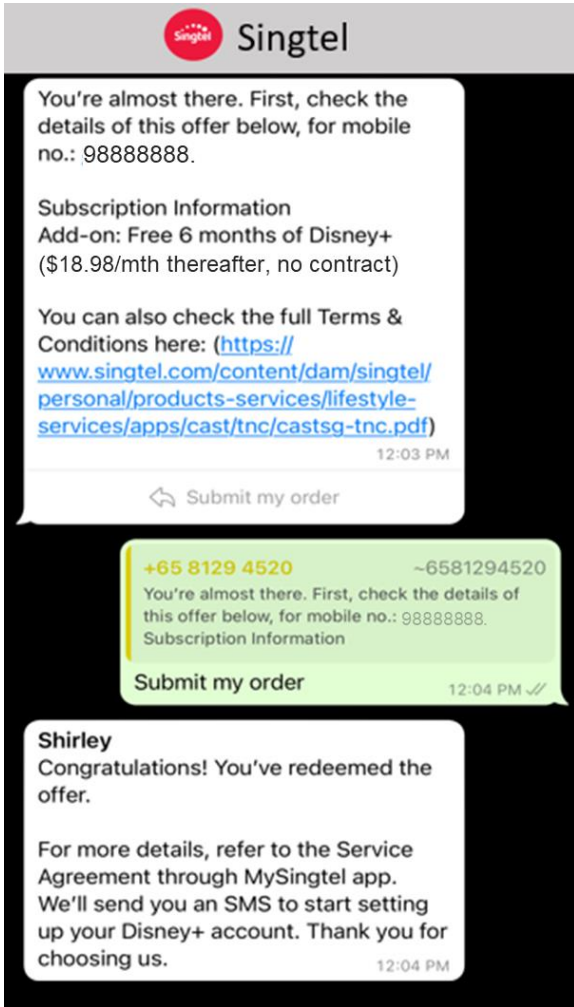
Singtel

Singtel

You're almost there. First, check the details of this offer below, for mobile no.: 98888888.

Subscription Information
Add-on: Free 6 months of Disney+ ($18.98/mth thereafter, no contract)

You can also check the full Terms & Conditions here: (https://www.singtel.com/content/dam/singtel/personal/products-services/lifestyle-services/apps/cast/tnc/castsg-tnc.pdf)
12:03 PM

Submit my order

+65 8129 4520 ~6581294520
You're almost there. First, check the details of this offer below, for mobile no.: 98888888.
Subscription Information
Submit my order
12:04 PM

Shirley
Congratulations! You've redeemed the offer.

For more details, refer to the Service Agreement through MySingtel app. We'll send you an SMS to start setting up your Disney+ account. Thank you for choosing us.
12:04 PM